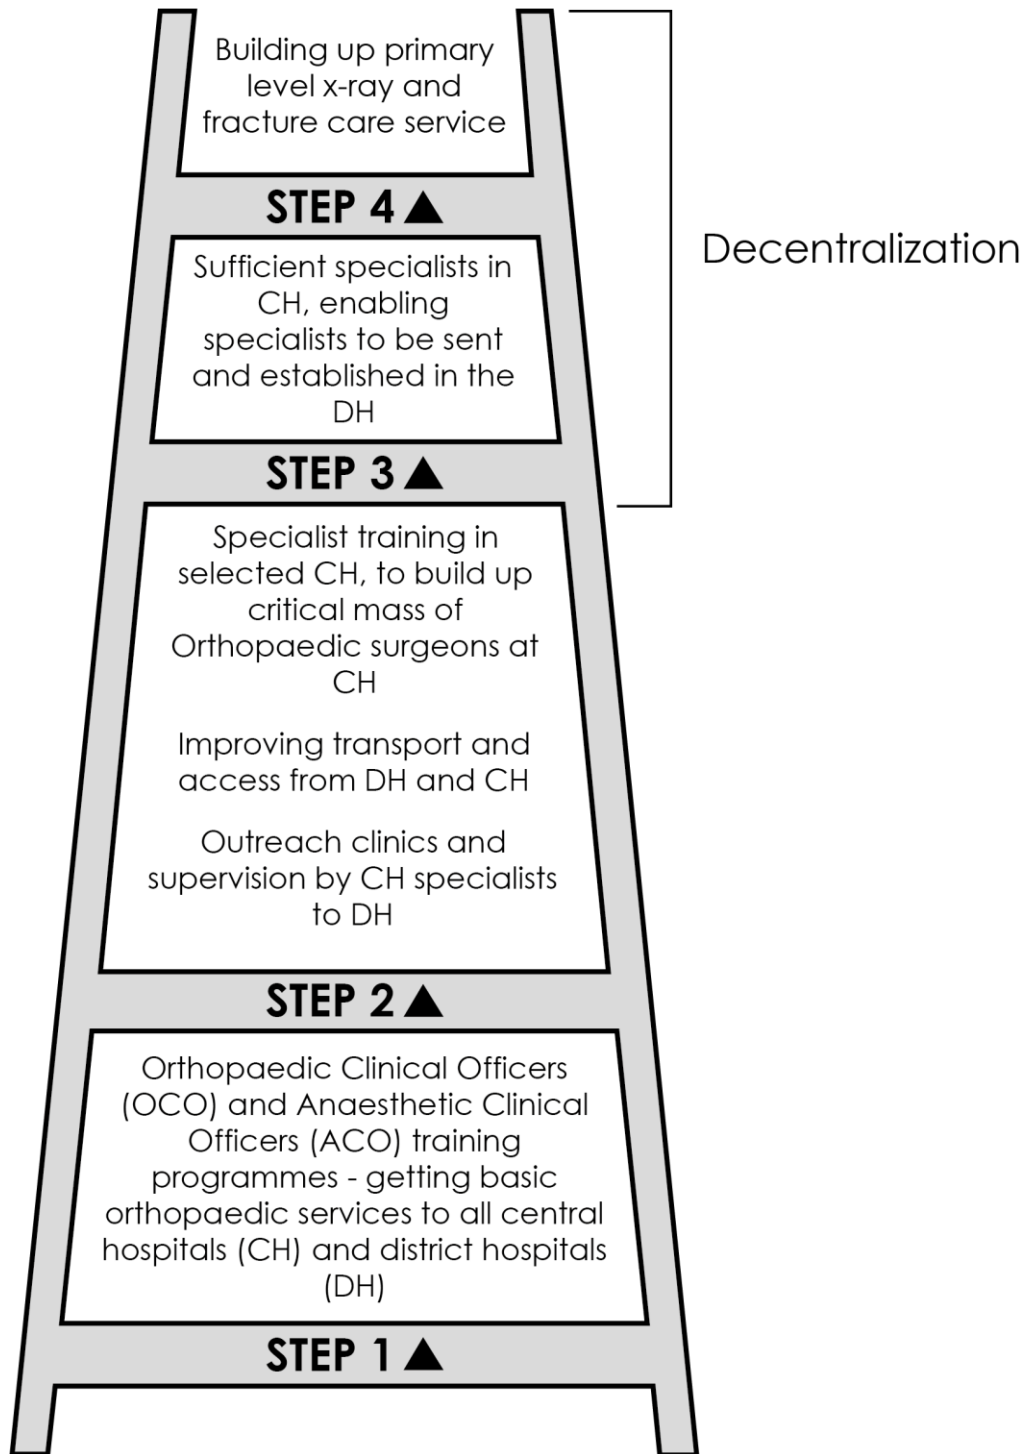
Building up primary level x-ray and fracture care service

STEP 4 ▲

Sufficient specialists in CH, enabling specialists to be sent and established in the DH

Decentralization

STEP 3 ▲

Specialist training in selected CH, to build up critical mass of Orthopaedic surgeons at CH

Improving transport and access from DH and CH

Outreach clinics and supervision by CH specialists to DH

STEP 2 ▲

Orthopaedic Clinical Officers (OCO) and Anaesthetic Clinical Officers (ACO) training programmes - getting basic orthopaedic services to all central hospitals (CH) and district hospitals (DH)

STEP 1 ▲